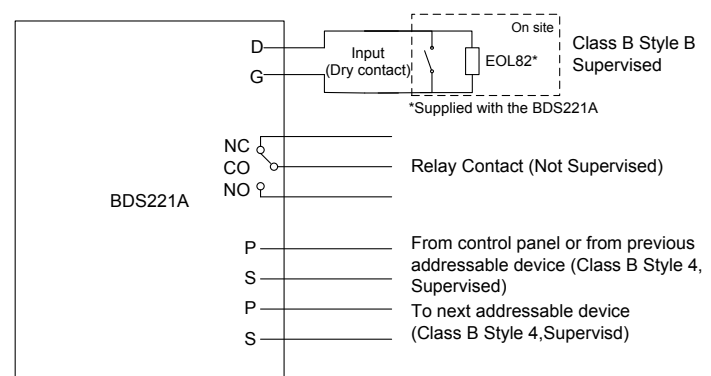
D
G
Input
(Dry contact)
On site
EOL82*
Class B Style B
Supervised
*Supplied with the BDS221A

NC
CO
NO
Relay Contact (Not Supervised)

BDS221A

P
S
From control panel or from previous addressable device (Class B Style 4, Supervised)
P
S
To next addressable device
(Class B Style 4,Supervisd)